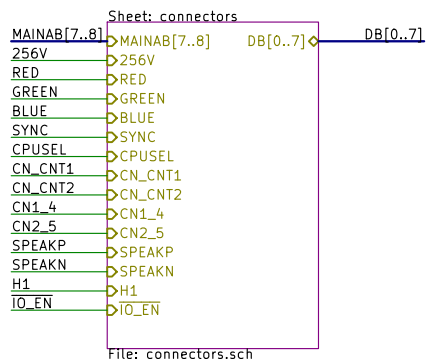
Sheet: connectors

MAINAB[7..8]
256V
RED
GREEN
BLUE
SYNC
CPUSEL
CN_CNT1
CN_CNT2
CN1_4
CN2_5
SPEAKP
SPEAKN
H1
IO_EN

MAINAB[7..8]
256V
RED
GREEN
BLUE
SYNC
CPUSEL
CN_CNT1
CN_CNT2
CN1_4
CN2_5
SPEAKP
SPEAKN
H1
$\overline{IO\_EN}$

DB[0..7]

DB[0..7]

File: connectors.sch